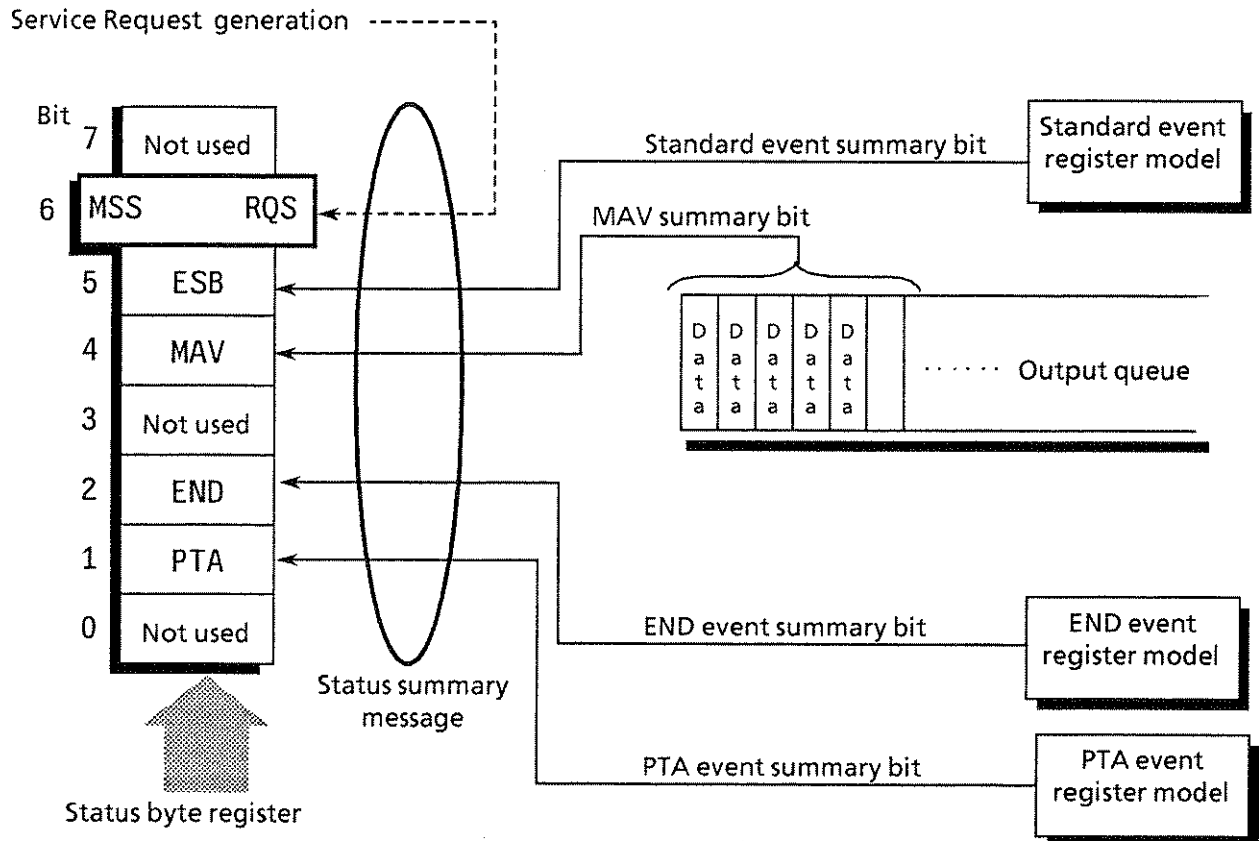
Service Request generation

Bit

| Bit | |
|---|---|
| 7 | Not used |
| 6 | MSS RQS |
| 5 | ESB |
| 4 | MAV |
| 3 | Not used |
| 2 | END |
| 1 | PTA |
| 0 | Not used |

Status byte register

Status summary message

Standard event summary bit

Standard event register model

MAV summary bit

D a t a D a t a D a t a D a t a D a t a

Output queue

END event summary bit

END event register model

PTA event summary bit

PTA event register model